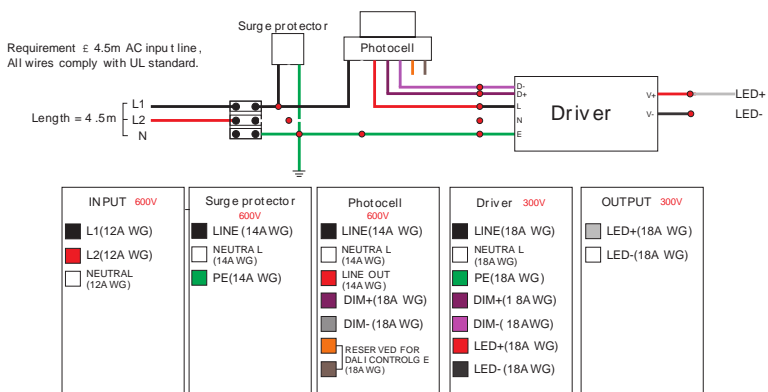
Surge protector

Photocell

Requirement £ 4.5m AC input line, All wires comply with UL standard.

Length = 4.5m

L1
L2
N

D-
D+
L
N
E

Driver

V+
V-

LED+
LED-

INPUT 600V
L1(12AWG)
L2(12AWG)
NEUTRAL (12AWG)

Surge protector 600V
LINE (14AWG)
NEUTRAL (14AWG)
PE(14AWG)

Photocell 600V
LINE(14AWG)
NEUTRAL (14AWG)
LINE OUT (14AWG)
DIM+(18AWG)
DIM-(18AWG)
RESERVED FOR DALI CONTROLGE (18AWG)

Driver 300V
LINE(18AWG)
NEUTRAL (18AWG)
PE(18AWG)
DIM+(18AWG)
DIM-(18AWG)
LED+(18AWG)
LED-(18AWG)

OUTPUT 300V
LED+(18AWG)
LED-(18AWG)